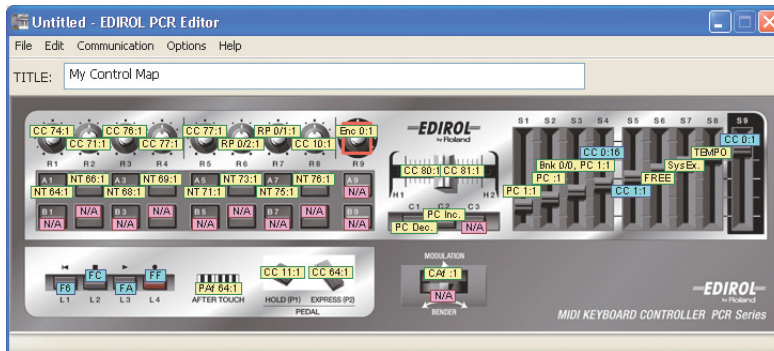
Untitled - EDIROL PCR Editor

File Edit Communication Options Help

TITLE: My Control Map

CC 74:1 CC 71:1 CC 76:1 CC 77:1 CC 77:1 RP 0/2:1 RP 0/1:1 CC 10:1 Enc 0:1

R1 R2 R3 R4 R5 R6 R7 R8 R9

A1 NT 66:1 A3 NT 69:1 A5 NT 73:1 A7 NT 76:1 A9
NT 64:1 NT 68:1 NT 71:1 NT 75:1 N/A

B1 N/A B3 N/A B5 N/A B7 N/A B9
N/A N/A N/A N/A N/A

EDIROL by Roland

CC 80:1 CC 81:1

H1 H2

C1 C2 C3
PC Inc.
PC Dec. N/A

S1 S2 S3 S4 S5 S6 S7 S8 S9

CC 0:16
Bnk 0/0, PC 1:1
PC :1
PC 1:1
CC 1:1
FREE
SysEx.
TEMPO
CC 0:1

FC FF
F6 FA
L1 L2 L3 L4

PAf 64:1
AFTER TOUCH

CC 11:1 CC 64:1
HOLD (P1) EXPRESS (P2)
PEDAL

MODULATION
CAf :1
N/A
BENDER

EDIROL by Roland
MIDI KEYBOARD CONTROLLER PCR Series